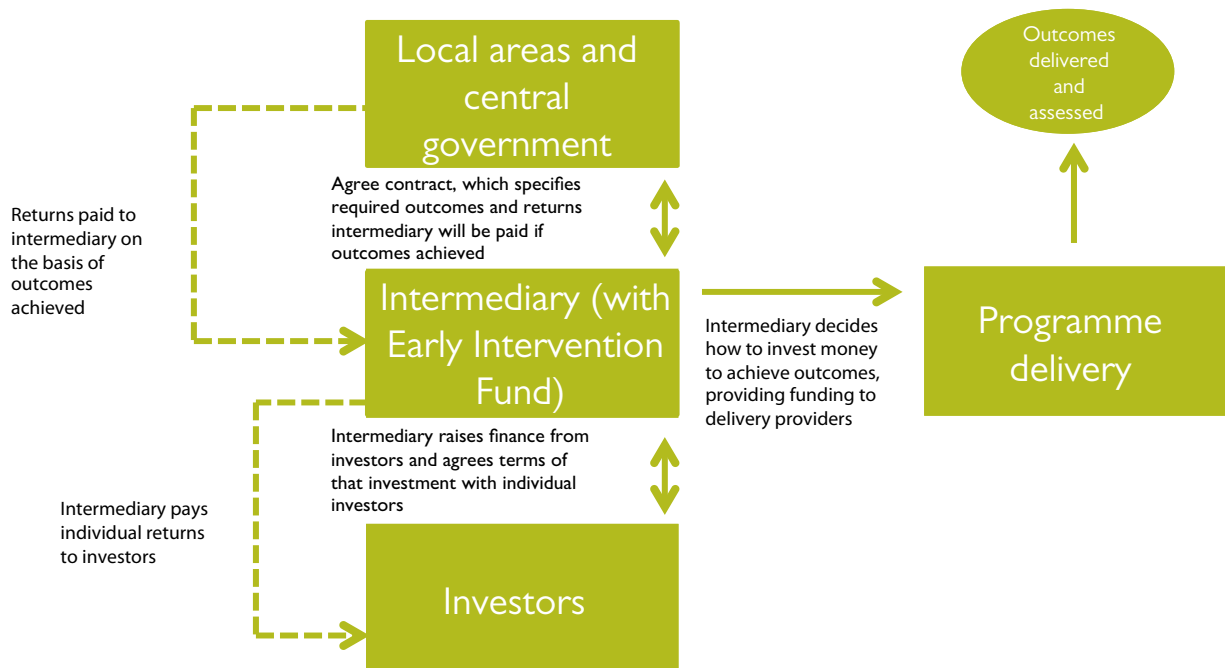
Local areas and central government

Outcomes delivered and assessed

Returns paid to intermediary on the basis of outcomes achieved

Agree contract, which specifies required outcomes and returns intermediary will be paid if outcomes achieved

Intermediary (with Early Intervention Fund)

Intermediary decides how to invest money to achieve outcomes, providing funding to delivery providers

Programme delivery

Intermediary raises finance from investors and agrees terms of that investment with individual investors

Intermediary pays individual returns to investors

Investors